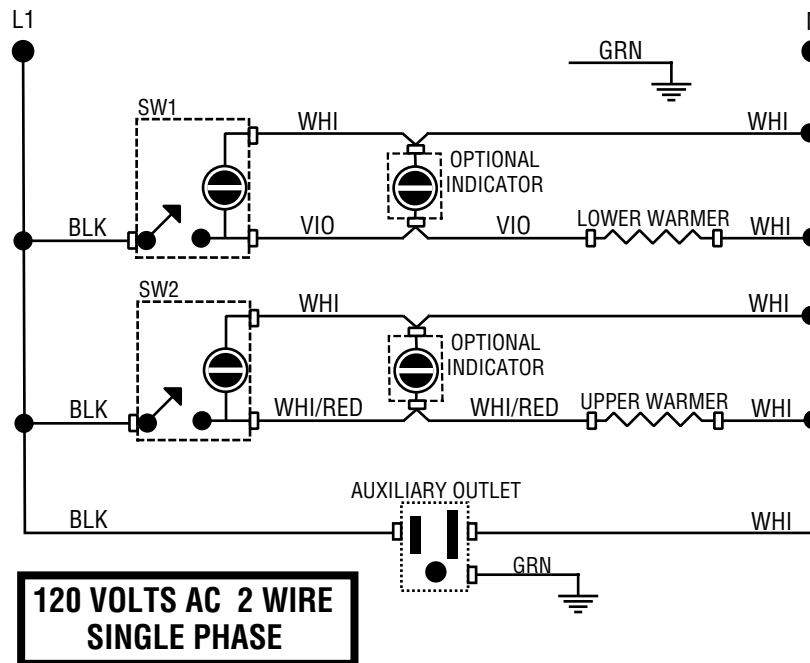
L1

GRN

SW1

WHI

WHI

OPTIONAL INDICATOR

BLK

VIO

VIO

LOWER WARMER

WHI

SW2

WHI

WHI

OPTIONAL INDICATOR

BLK

WHI/RED

WHI/RED

UPPER WARMER

WHI

AUXILIARY OUTLET

BLK

WHI

GRN

120 VOLTS AC 2 WIRE SINGLE PHASE